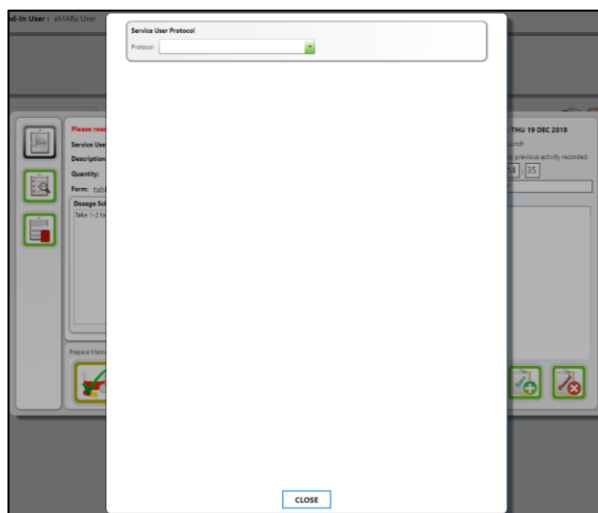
d-In User: eMARx User

Service User Protocol

Protocol:

Please rea

Service Use

Description

Quantity:

Form: tabl

Dosage Sc

Take 1-2 ta

Prepare Medi

THU 19 DEC 2019

unch

previous activity recorded.

14 : 35

CLOSE